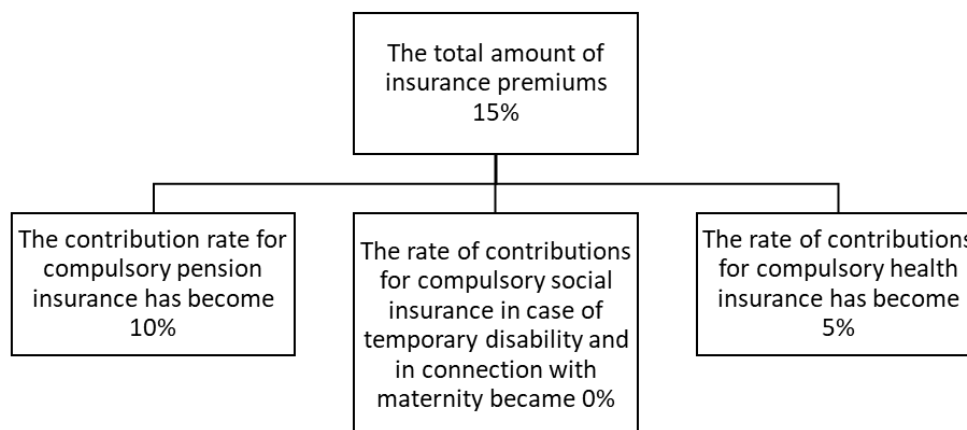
The total amount of insurance premiums 15%

The contribution rate for compulsory pension insurance has become 10%

The rate of contributions for compulsory social insurance in case of temporary disability and in connection with maternity became 0%

The rate of contribution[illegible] for compulsory health insurance has become 5%